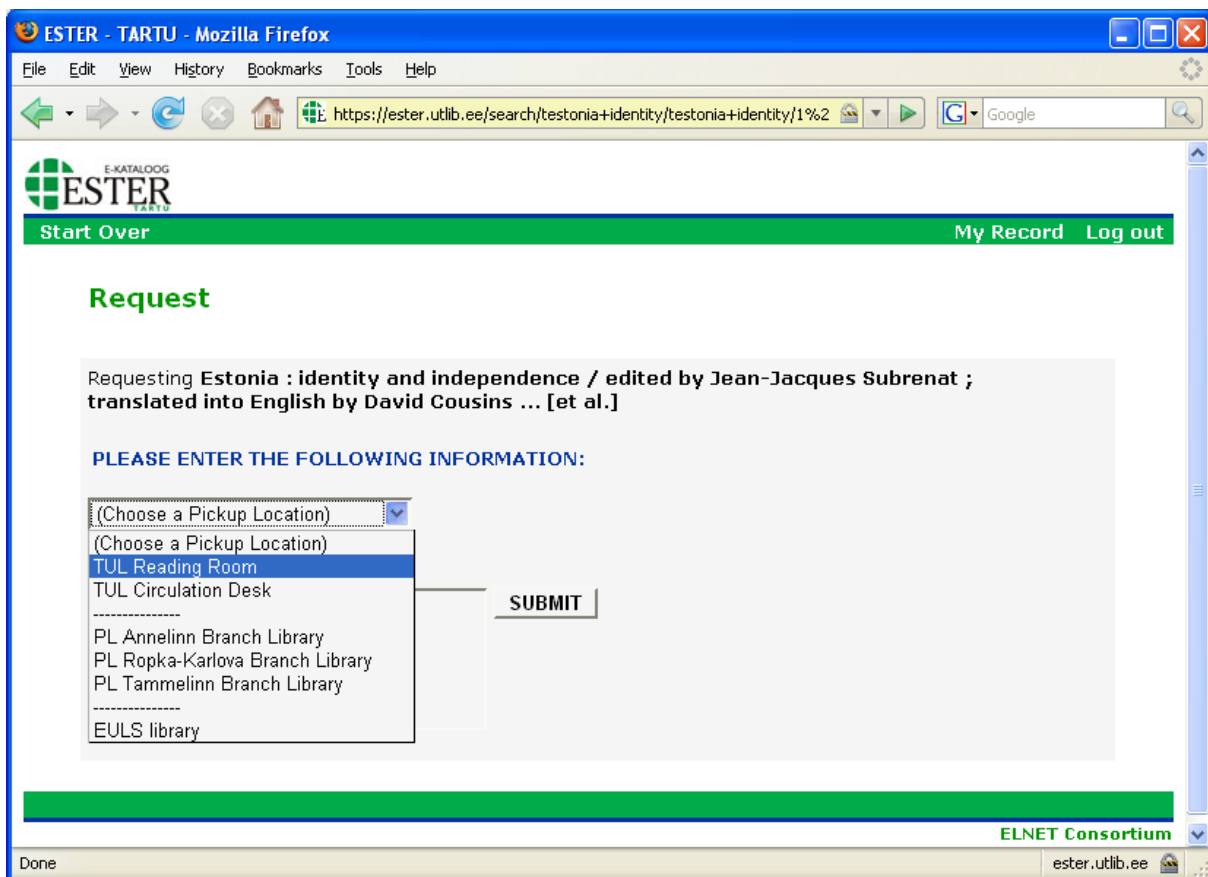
ESTER - TARTU - Mozilla Firefox

File Edit View History Bookmarks Tools Help

https://ester.utlib.ee/search/testonia+identity/testonia+identity/1%2

Google

E-KATALOOG
ESTER
TARTU

Start Over

My Record Log out

Request

Requesting **Estonia : identity and independence / edited by Jean-Jacques Subrenat ; translated into English by David Cousins ... [et al.]**

PLEASE ENTER THE FOLLOWING INFORMATION:

(Choose a Pickup Location)

(Choose a Pickup Location)
TUL Reading Room
TUL Circulation Desk
---------------
PL Annelinn Branch Library
PL Ropka-Karlova Branch Library
PL Tammelinn Branch Library
---------------
EULS library

SUBMIT

ELNET Consortium

Done

ester.utlib.ee